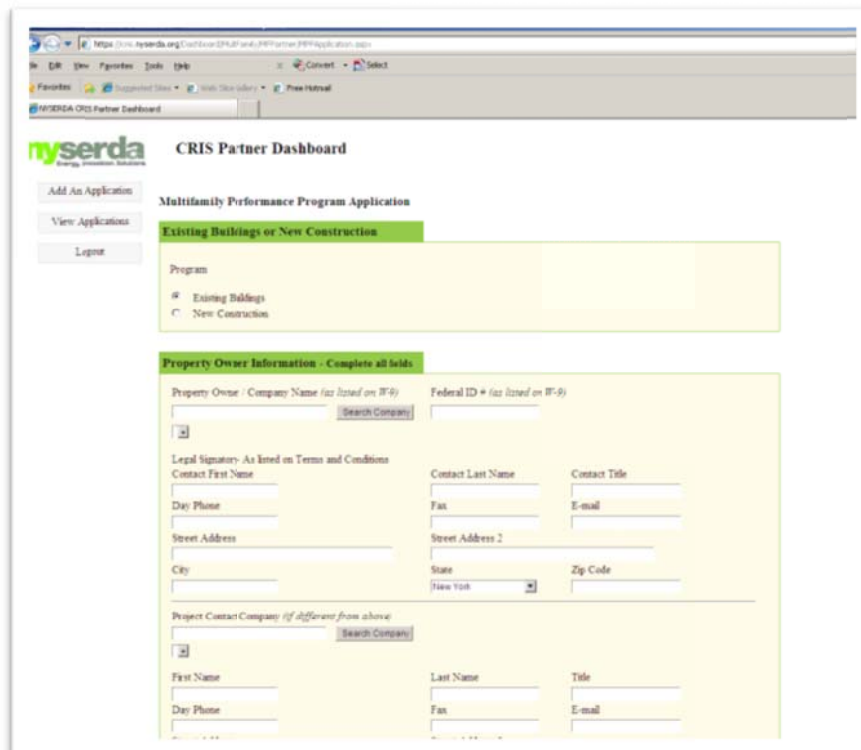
https://cris.nyserda.org/Dashboard/MultiFamily/MFPartner/MFApplication.aspx

File Edit View Favorites Tools Help

Convert Select

Favorites Suggested Sites Web Slice Gallery Free Hotmail

NYSERDA CRIS Partner Dashboard

nyserda
Energy. Innovation. Solutions.

CRIS Partner Dashboard

Add An Application

View Applications

Logout

Multifamily Performance Program Application

Existing Buildings or New Construction

Program

Existing Buildings
New Construction

Property Owner Information - Complete all fields

Property Owner / Company Name (as listed on W-9)

Search Company

Federal ID # (as listed on W-9)

Legal Signatory- As listed on Terms and Conditions

Contact First Name

Contact Last Name

Contact Title

Day Phone

Fax

E-mail

Street Address

Street Address 2

City

State

New York

Zip Code

Project Contact Company (if different from above)

Search Company

First Name

Last Name

Title

Day Phone

Fax

E-mail